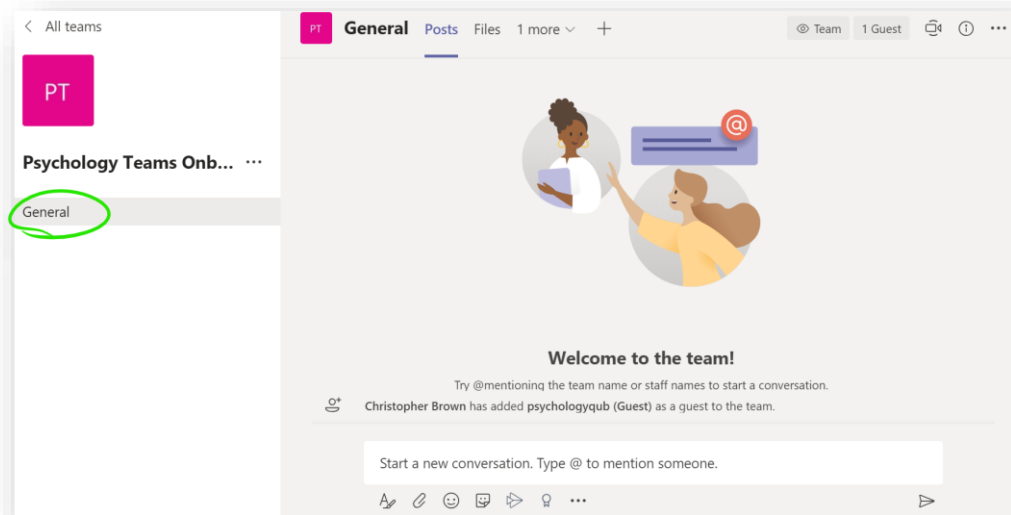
< All teams

PT

Psychology Teams Onb... ···

General

PT General Posts Files 1 more ⌵ +

Team 1 Guest

Welcome to the team!

Try @mentioning the team name or staff names to start a conversation.

Christopher Brown has added psychologyqub (Guest) as a guest to the team.

Start a new conversation. Type @ to mention someone.